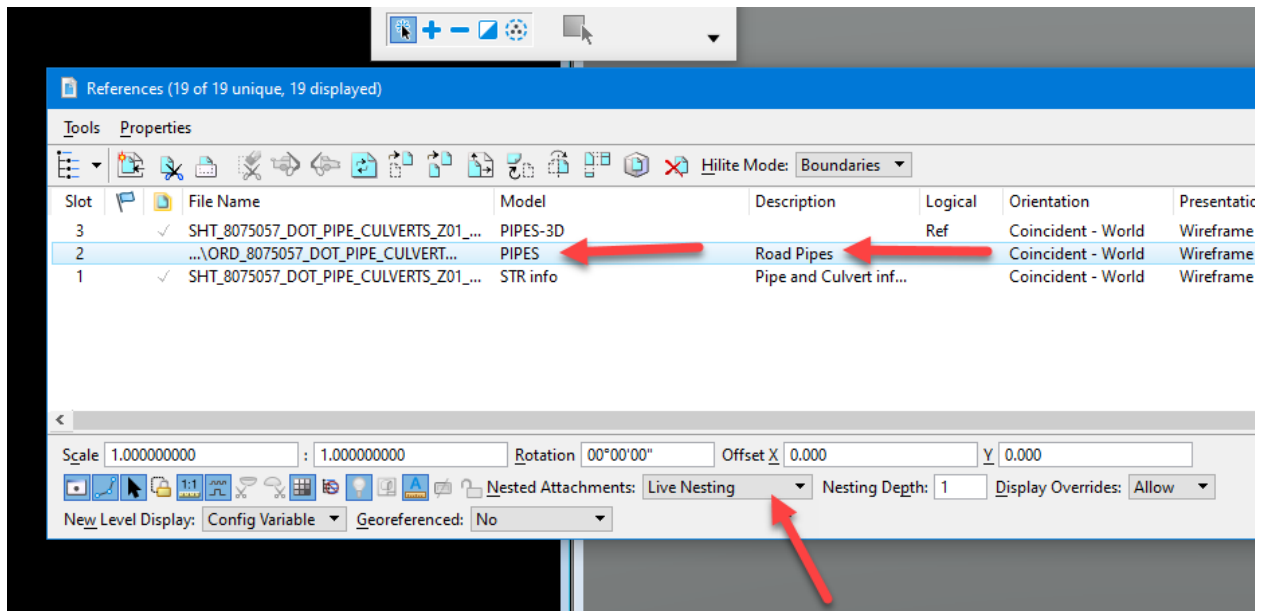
References (19 of 19 unique, 19 displayed)

Tools Properties

Hilite Mode: Boundaries

| Slot | | | File Name | Model | Description | Logical | Orientation | Presentatio |
|---|---|---|---|---|---|---|---|---|
| 3 | | ✓ | SHT_8075057_DOT_PIPE_CULVERTS_Z01_... | PIPES-3D | | Ref | Coincident - World | Wireframe |
| 2 | | | ...\ORD_8075057_DOT_PIPE_CULVERT... | PIPES | Road Pipes | | Coincident - World | Wireframe |
| 1 | | ✓ | SHT_8075057_DOT_PIPE_CULVERTS_Z01_... | STR info | Pipe and Culvert inf... | | Coincident - World | Wireframe |

Scale 1.000000000 : 1.000000000 Rotation 00°00'00" Offset X 0.000 Y 0.000

1:1 Nested Attachments: Live Nesting Nesting Depth: 1 Display Overrides: Allow

New Level Display: Config Variable Georeferenced: No